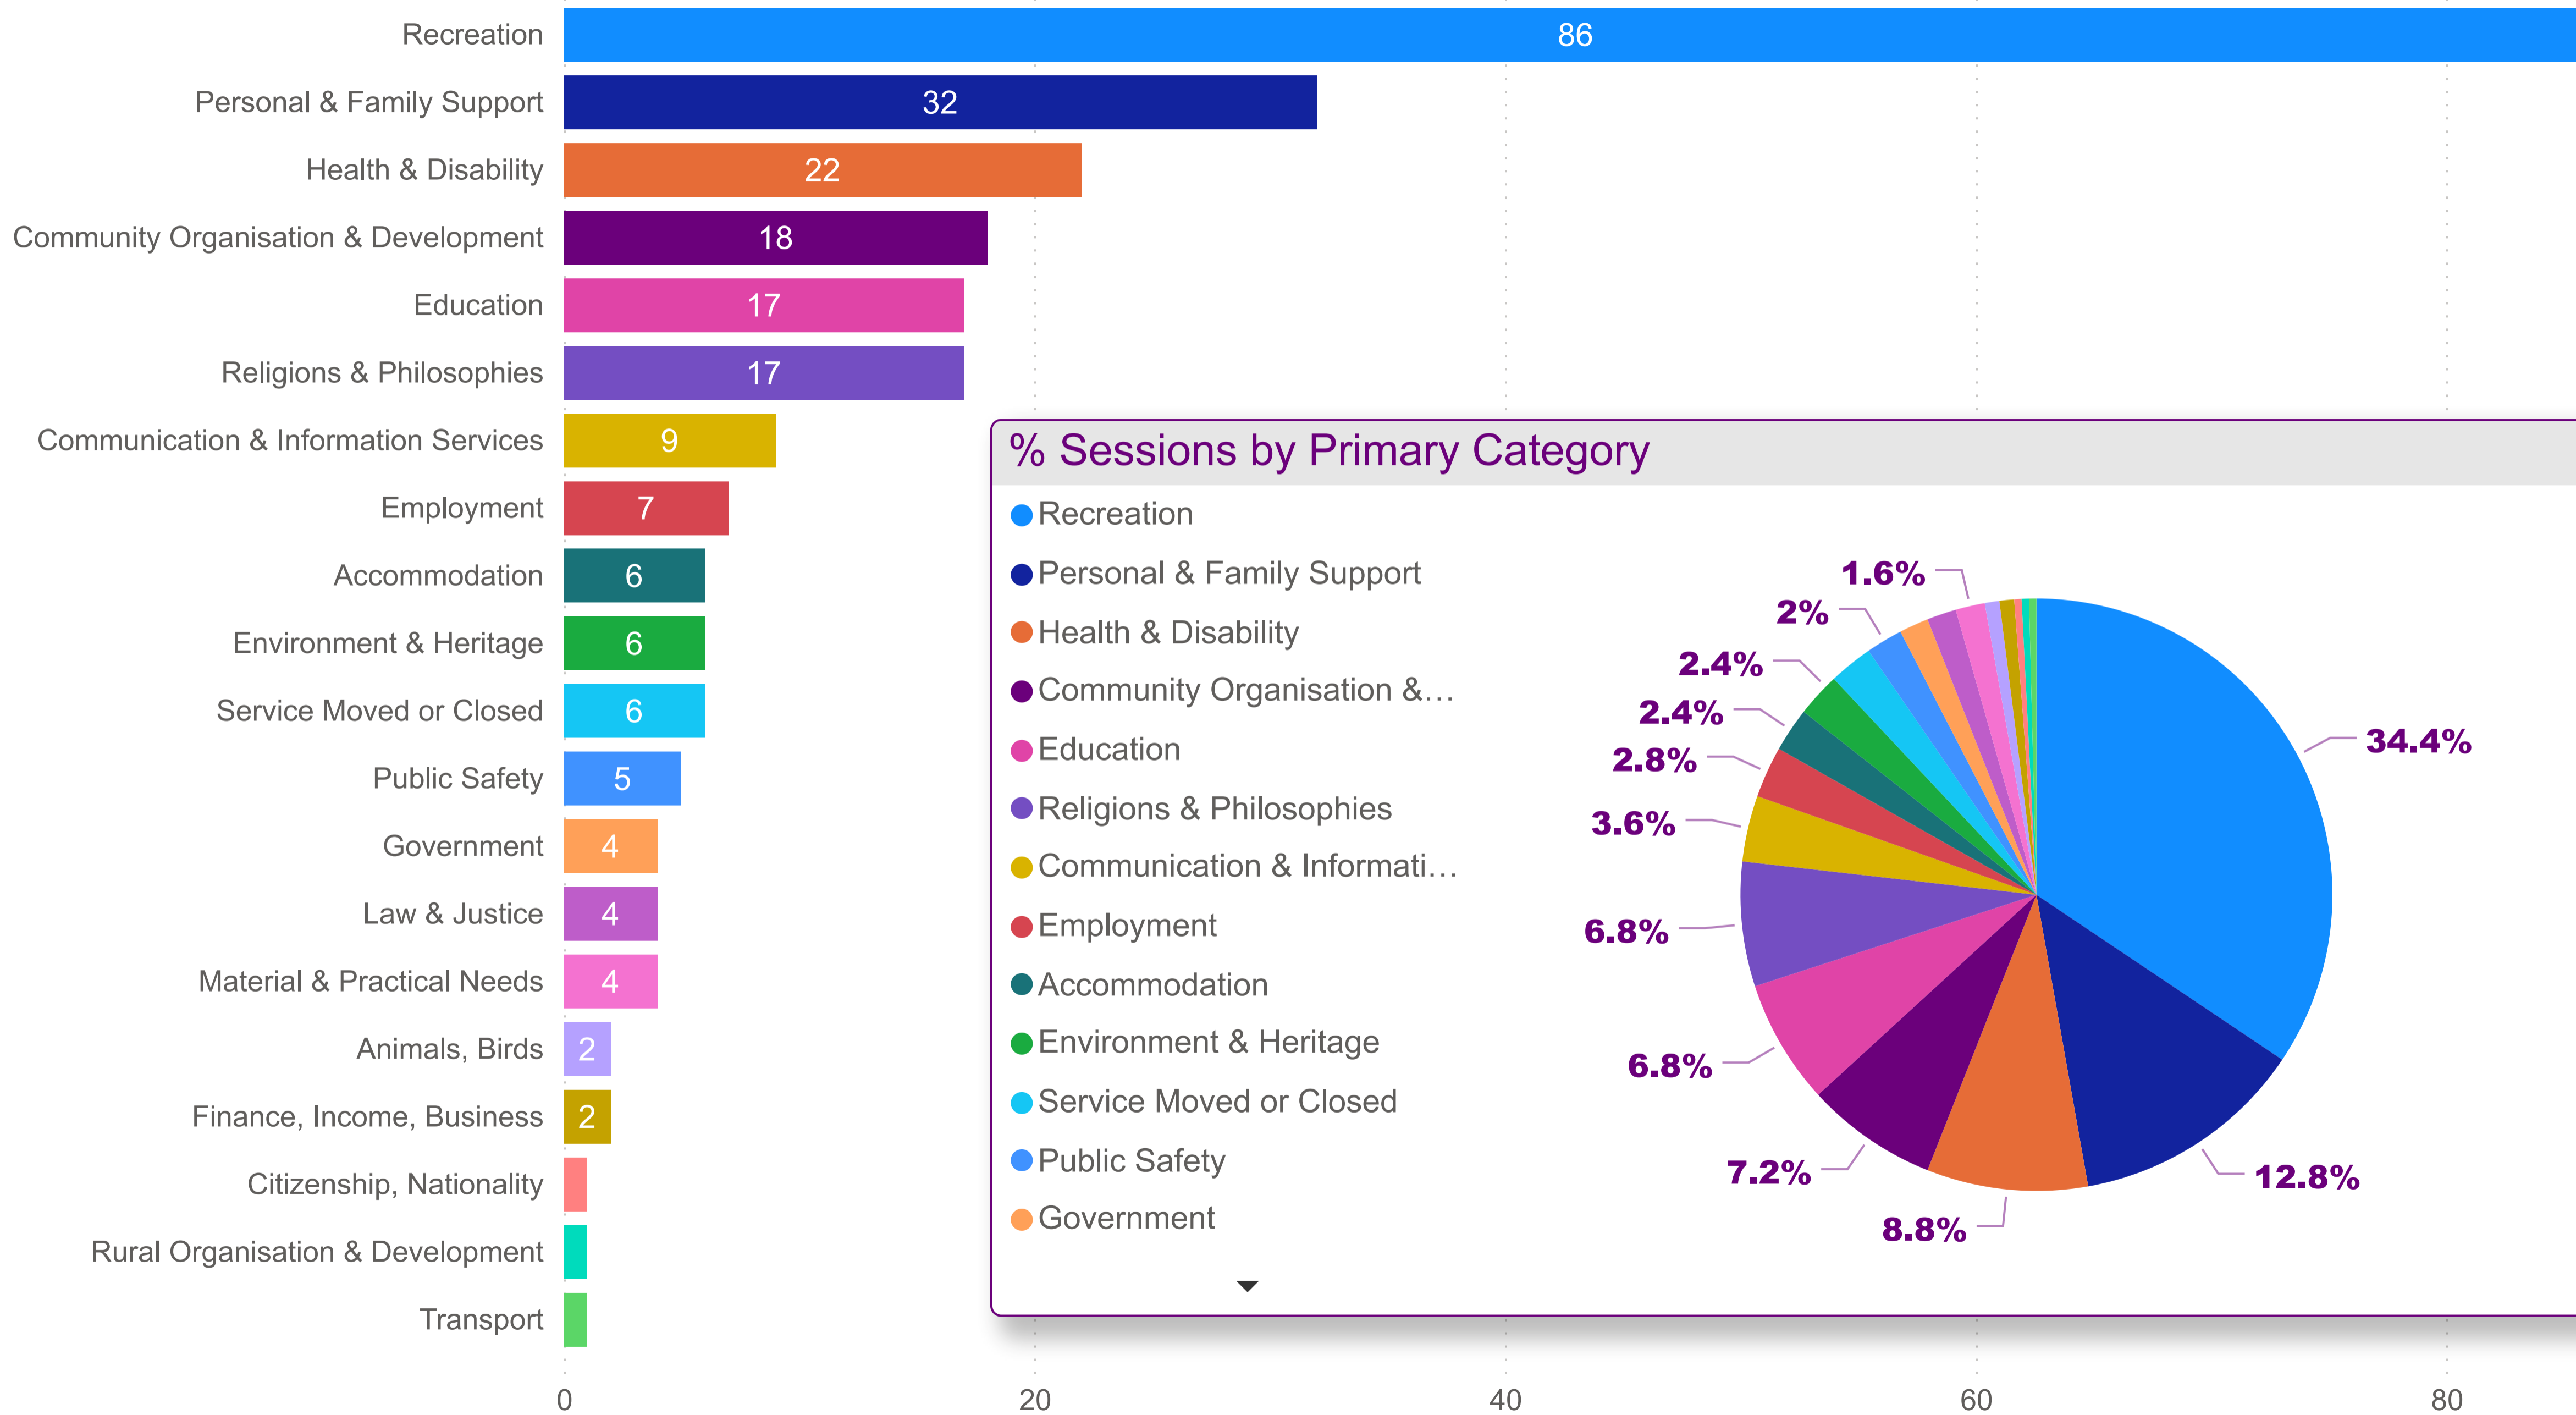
Recreation 86
Personal & Family Support 32
Health & Disability 22
Community Organisation & Development 18
Education 17
Religions & Philosophies 17
Communication & Information Services 9
Employment 7
Accommodation 6
Environment & Heritage 6
Service Moved or Closed 6
Public Safety 5
Government 4
Law & Justice 4
Material & Practical Needs 4
Animals, Birds 2
Finance, Income, Business 2
Citizenship, Nationality
Rural Organisation & Development
Transport

0 20 40 60 80

% Sessions by Primary Category

Recreation
Personal & Family Support
Health & Disability
Community Organisation &…
Education
Religions & Philosophies
Communication & Informati…
Employment
Accommodation
Environment & Heritage
Service Moved or Closed
Public Safety
Government

1.6%
2%
2.4%
2.4%
2.8%
3.6%
6.8%
6.8%
7.2%
8.8%
12.8%
34.4%